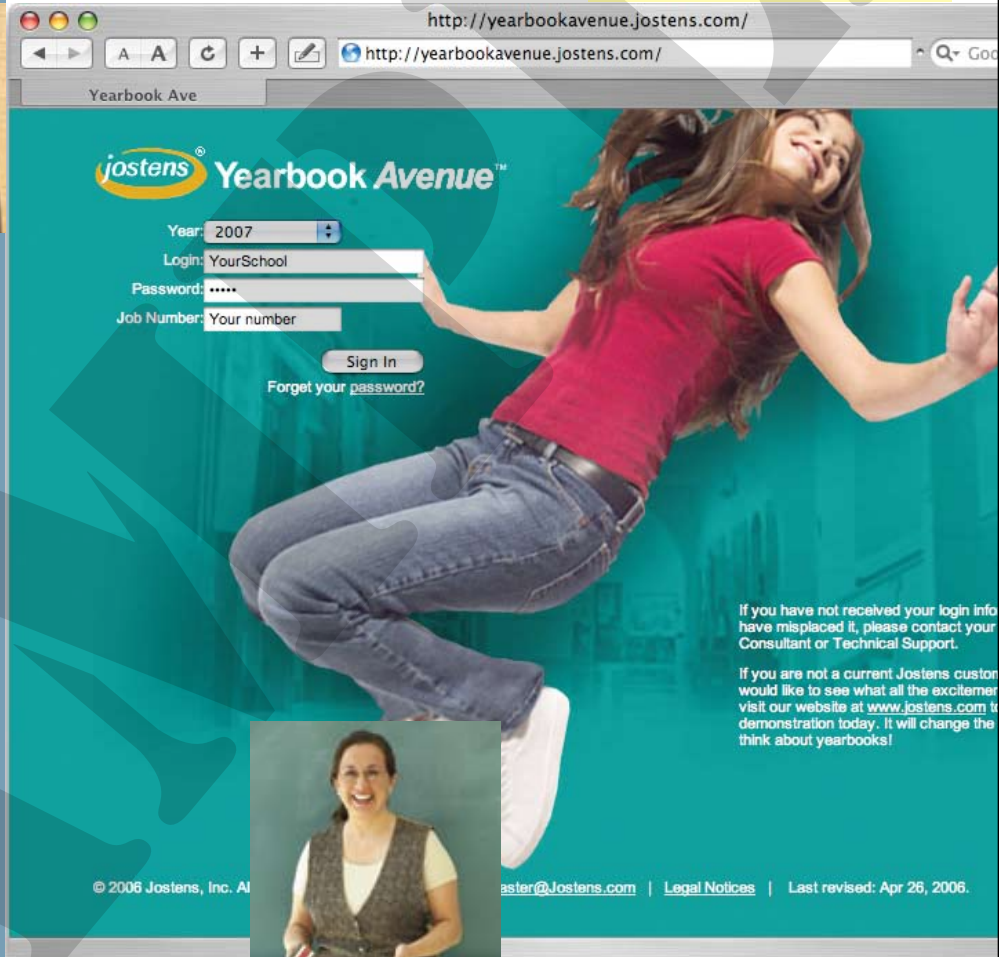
http://yearbookavenue.jostens.com/

A A

http://yearbookavenue.jostens.com/

Goo

Yearbook Ave

jostens® Yearbook Avenue™

Year: 2007

Login: YourSchool

Password: •••••

Job Number: Your number

Sign In

Forget your password?

If you have not received your login info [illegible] have misplaced it, please contact your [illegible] Consultant or Technical Support.

If you are not a current Jostens custom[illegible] would like to see what all the excitemen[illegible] visit our website at www.jostens.com t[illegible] demonstration today. It will change the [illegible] think about yearbooks!

© 2006 Jostens, Inc. Al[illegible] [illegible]aster@Jostens.com | Legal Notices | Last revised: Apr 26, 2006.